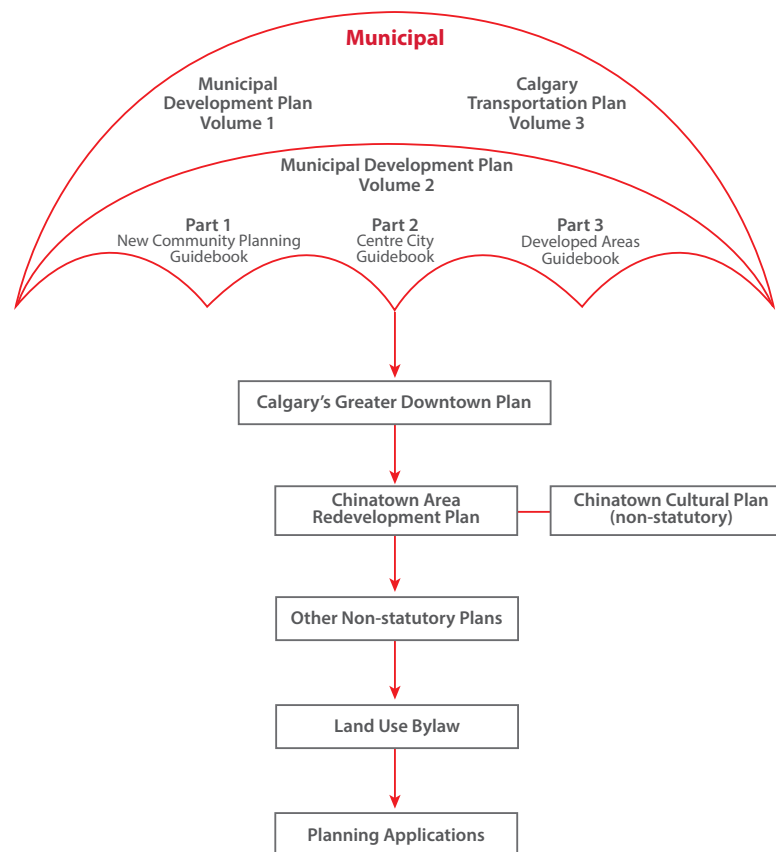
Municipal

Municipal Development Plan Volume 1

Calgary Transportation Plan Volume 3

Municipal Development Plan Volume 2

Part 1
New Community Planning Guidebook

Part 2
Centre City Guidebook

Part 3
Developed Areas Guidebook

Calgary's Greater Downtown Plan

Chinatown Area Redevelopment Plan

Chinatown Cultural Plan (non-statutory)

Other Non-statutory Plans

Land Use Bylaw

Planning Applications